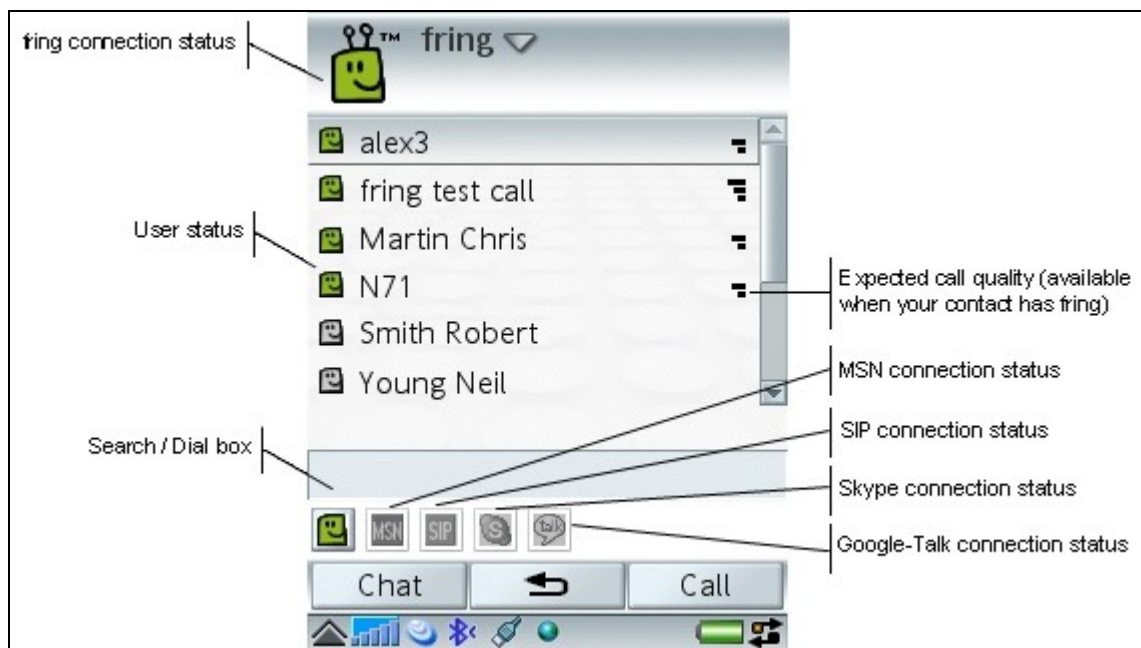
fring connection status

™ fring

alex3
fring test call
Martin Chris
N71
Smith Robert
Young Neil

User status

Expected call quality (available when your contact has fring)

MSN connection status

SIP connection status

Skype connection status

Google-Talk connection status

Search / Dial box

MSN SIP talk

Chat Call